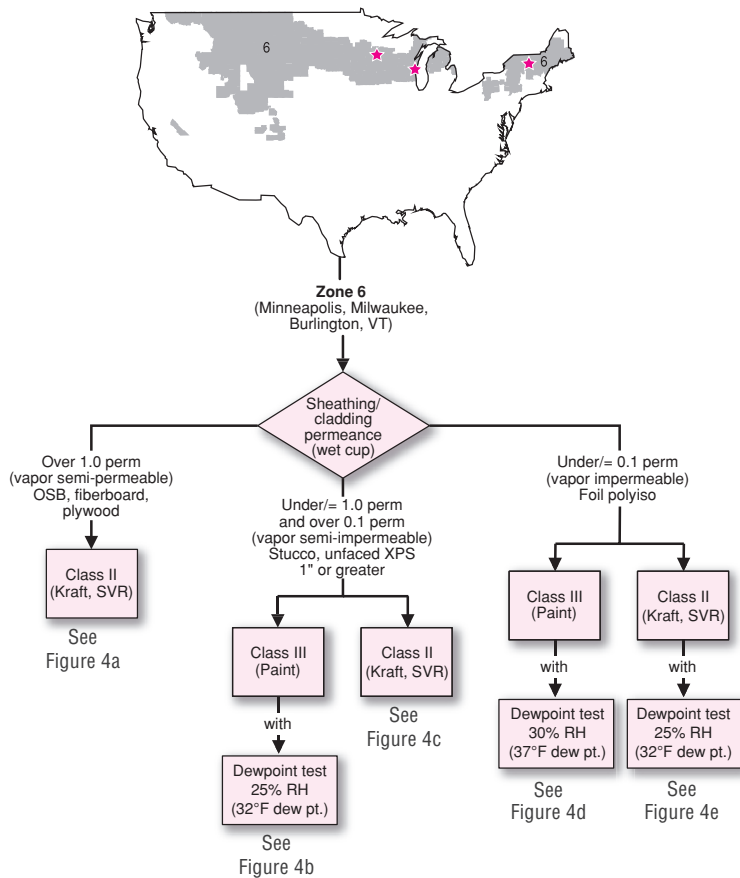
6

6

**Zone 6**
(Minneapolis, Milwaukee, Burlington, VT)

Sheathing/ cladding permeance (wet cup)

Over 1.0 perm (vapor semi-permeable) OSB, fiberboard, plywood

Class II (Kraft, SVR)

See Figure 4a

Under/= 1.0 perm and over 0.1 perm (vapor semi-impermeable) Stucco, unfaced XPS 1" or greater

Class III (Paint)

with

Dewpoint test 25% RH (32°F dew pt.)

See Figure 4b

Class II (Kraft, SVR)

See Figure 4c

Under/= 0.1 perm (vapor impermeable) Foil polyiso

Class III (Paint)

with

Dewpoint test 30% RH (37°F dew pt.)

See Figure 4d

Class II (Kraft, SVR)

with

Dewpoint test 25% RH (32°F dew pt.)

See Figure 4e